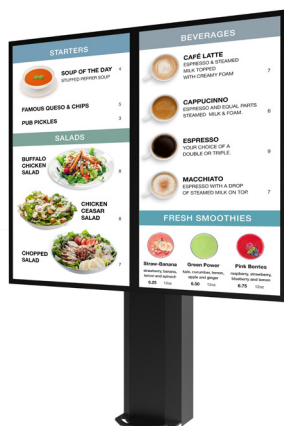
STARTERS

SOUP OF THE DAY 4
STUFFED PEPPER SOUP

FAMOUS QUESO & CHIPS 5

PUB PICKLES 3

SALADS

BUFFALO CHICKEN SALAD 8

CHICKEN CEASAR SALAD 8

CHOPPED SALAD 7

BEVERAGES

CAFÉ LATTE 7
ESPRESSO & STEAMED MILK TOPPED WITH CREAMY FOAM

CAPPUCINNO 6
ESPRESSO AND EQUAL PARTS STEAMED MILK & FOAM.

ESPRESSO 9
YOUR CHOICE OF A DOUBLE OR TRIPLE.

MACCHIATO 7
ESPRESSO WITH A DROP OF STEAMED MILK ON TOP

FRESH SMOOTHIES

Straw-Banana
strawberry, banana, lemon and spinach
5.25 12oz

Green Power
kale, cucumber, lemon, apple and ginger
6.50 12oz

Pink Berries
raspberry, strawberry, blueberry and lemon
6.75 12oz